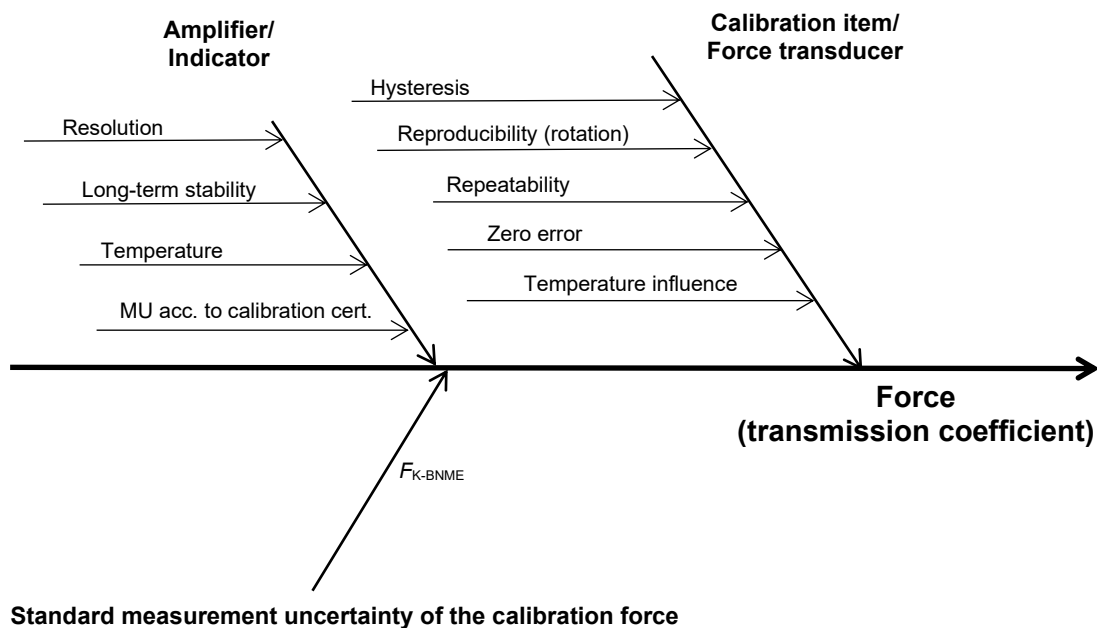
Amplifier/
Indicator

Resolution

Long-term stability

Temperature

MU acc. to calibration cert.

Calibration item/
Force transducer

Hysteresis

Reproducibility (rotation)

Repeatability

Zero error

Temperature influence

Force
(transmission coefficient)

$F_{\text{K-BNME}}$

Standard measurement uncertainty of the calibration force